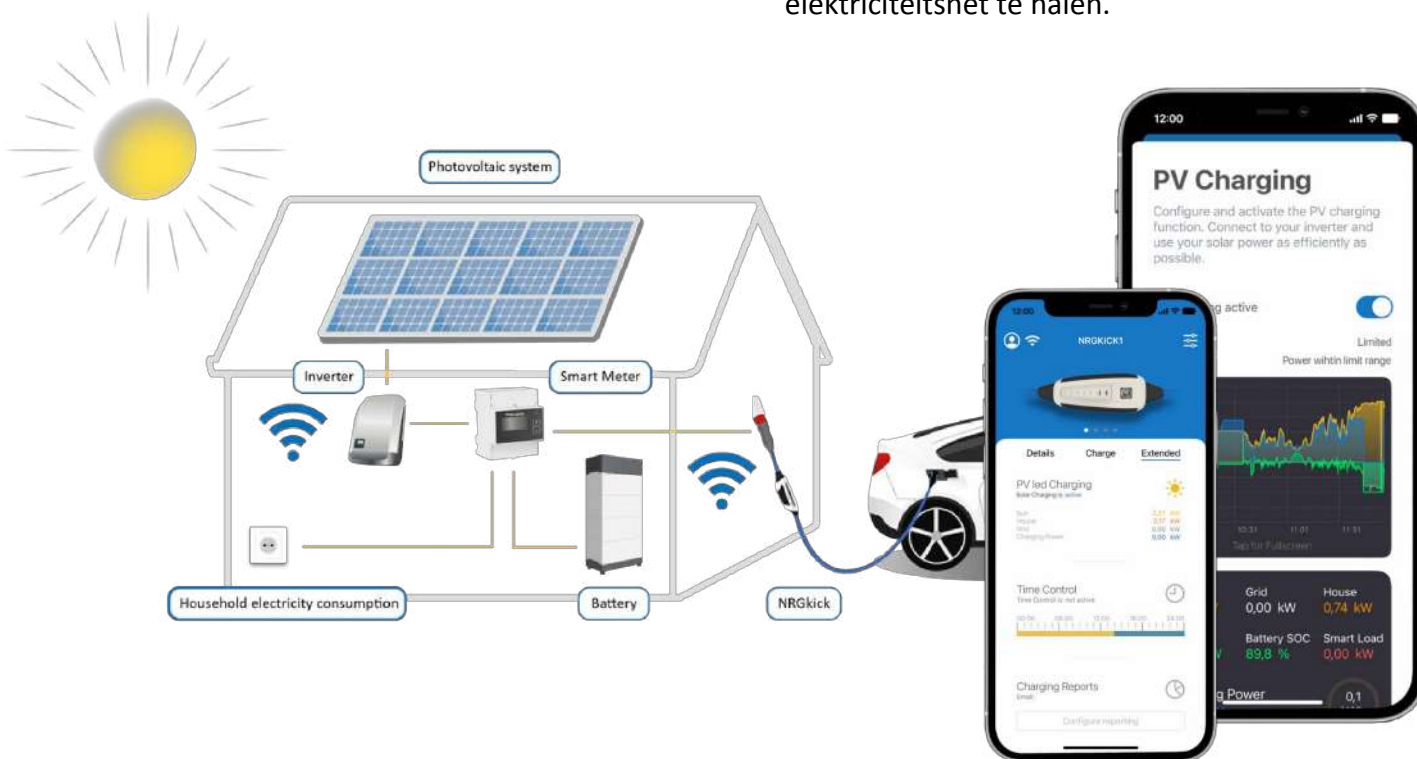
elektriciteitsnet te halen.

Photovoltaic system

Inverter

Smart Meter

Household electricity consumption

Battery

NRGkick

12:00

PV Charging

Configure and activate the PV charging function. Connect to your inverter and use your solar power as efficiently as possible.

g active

Limited

Power within limit range

10:31 11:01 11:31

Tap for Fullscreen

Grid
0,00 kW

House
0,74 kW

Battery SOC
89,8 %

Smart Load
0,00 kW

g Power

0,1

12:00

NRGKICK1

Details Charge Extended

PV led Charging
Solar Charging is active

Sun 0,51 kW
House 0,37 kW
Grid 0,00 kW
Charging Power 0,00 kW

Time Control
Time Control is not active

Charging Reports
Email

Configure reporting